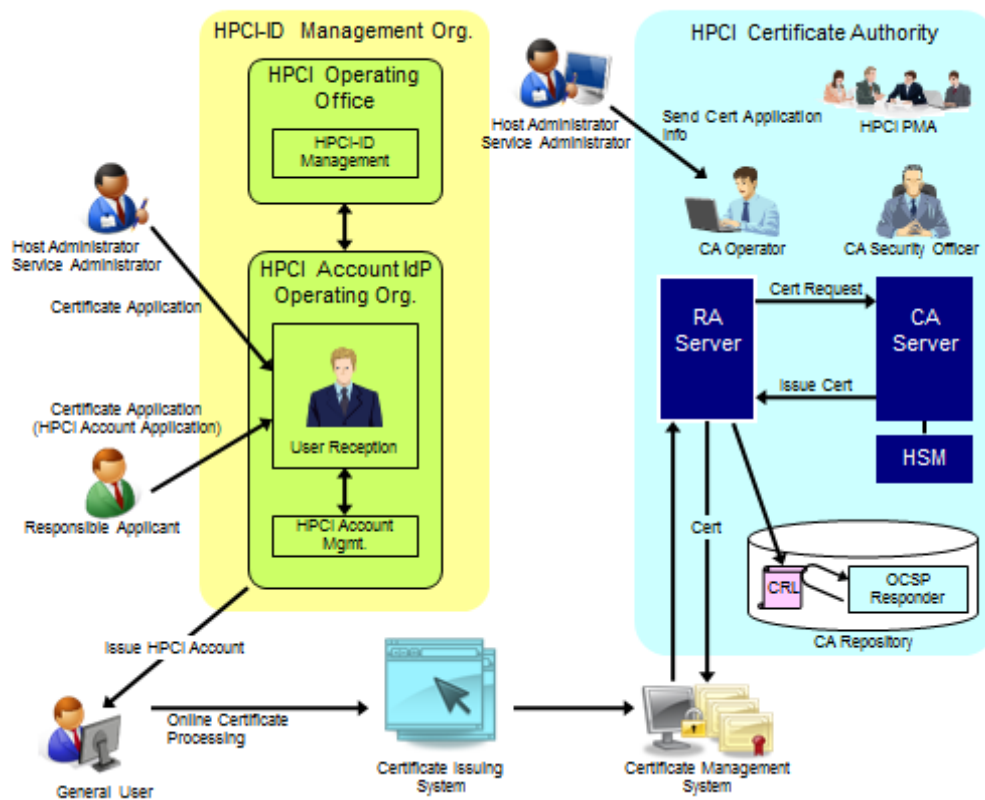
HPCI-ID Management Org.

HPCI Operating Office

HPCI-ID Management

HPCI Account IdP Operating Org.

User Reception

HPCI Account Mgmt.

Host Administrator Service Administrator

Certificate Application

Certificate Application (HPCI Account Application)

Responsible Applicant

Issue HPCI Account

General User

Online Certificate Processing

Certificate Issuing System

Certificate Management System

Host Administrator Service Administrator

Send Cert Application Info

HPCI Certificate Authority

HPCI PMA

CA Operator

CA Security Officer

RA Server

Cert Request

CA Server

Issue Cert

HSM

Cert

CRL

OCSP Responder

CA Repository